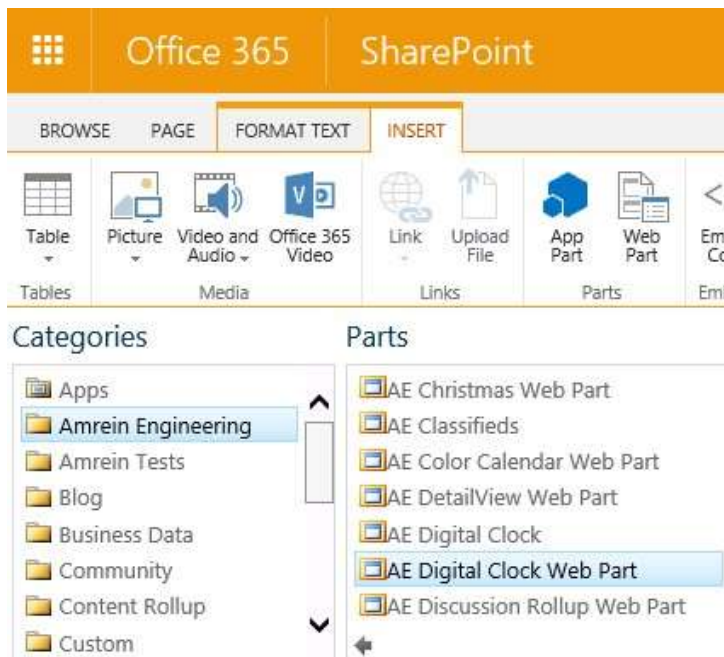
Office 365 SharePoint

BROWSE PAGE FORMAT TEXT INSERT

Table
Tables

Picture Video and Audio Office 365 Video
Media

Link Upload File
Links

App Part Web Part
Parts

Em Co
Em

Categories

Apps
Amrein Engineering
Amrein Tests
Blog
Business Data
Community
Content Rollup
Custom

Parts

AE Christmas Web Part
AE Classifieds
AE Color Calendar Web Part
AE DetailView Web Part
AE Digital Clock
AE Digital Clock Web Part
AE Discussion Rollup Web Part